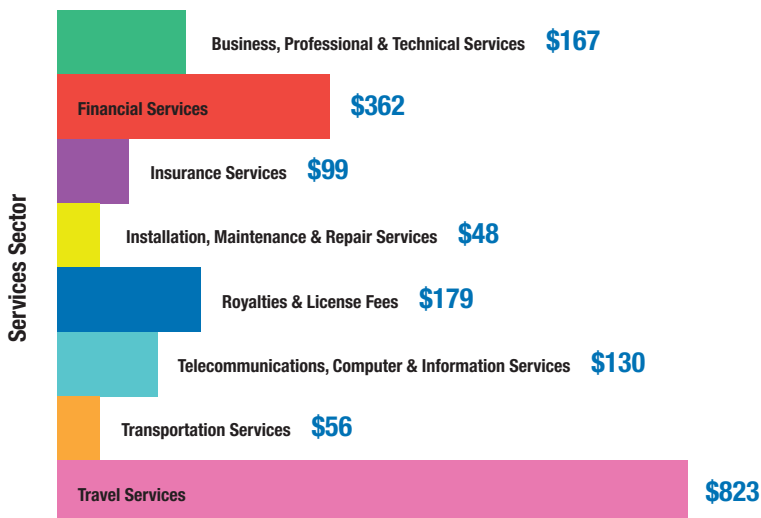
Services Sector

Business, Professional & Technical Services $167

Financial Services $362

Insurance Services $99

Installation, Maintenance & Repair Services $48

Royalties & License Fees $179

Telecommunications, Computer & Information Services $130

Transportation Services $56

Travel Services $823